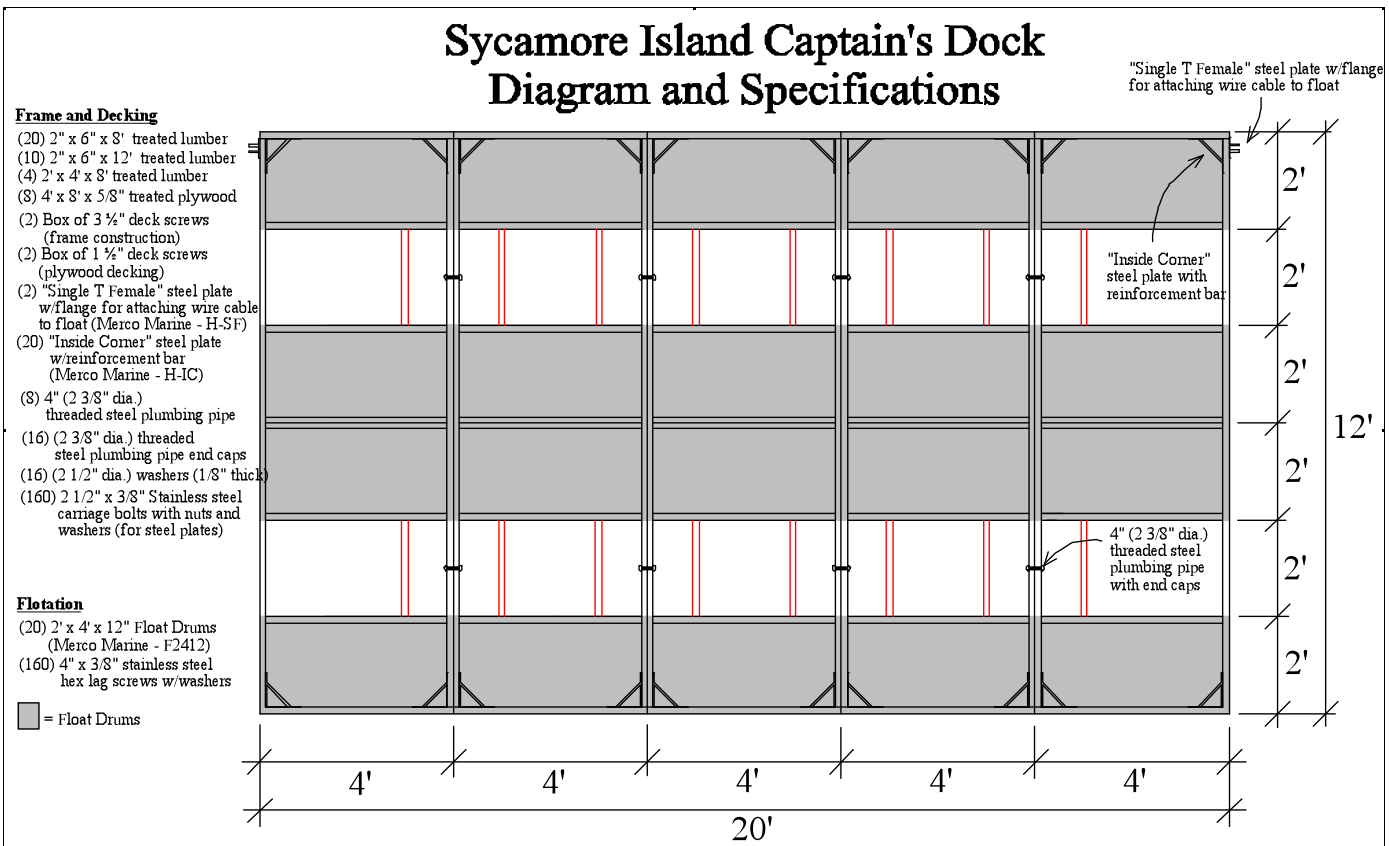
Sycamore Island Captain's Dock
Diagram and Specifications

Frame and Decking
(20) 2" x 6" x 8' treated lumber
(10) 2" x 6" x 12' treated lumber
(4) 2' x 4' x 8' treated lumber
(8) 4' x 8' x 5/8" treated plywood
(2) Box of 3 ½" deck screws (frame construction)
(2) Box of 1 ½" deck screws (plywood decking)
(2) "Single T Female" steel plate w/flange for attaching wire cable to float (Merco Marine - H-SF)
(20) "Inside Corner" steel plate w/reinforcement bar (Merco Marine - H-IC)
(8) 4" (2 3/8" dia.) threaded steel plumbing pipe
(16) (2 3/8" dia.) threaded steel plumbing pipe end caps
(16) (2 1/2" dia.) washers (1/8" thick)
(160) 2 1/2" x 3/8" Stainless steel carriage bolts with nuts and washers (for steel plates)

Flotation
(20) 2' x 4' x 12" Float Drums (Merco Marine - F2412)
(160) 4" x 3/8" stainless steel hex lag screws w/washers

= Float Drums

"Single T Female" steel plate w/flange for attaching wire cable to float

"Inside Corner" steel plate with reinforcement bar

4" (2 3/8" dia.) threaded steel plumbing pipe with end caps

2'
2'
2'
2'
2'
2'
12'

4'
4'
4'
4'
4'
20'